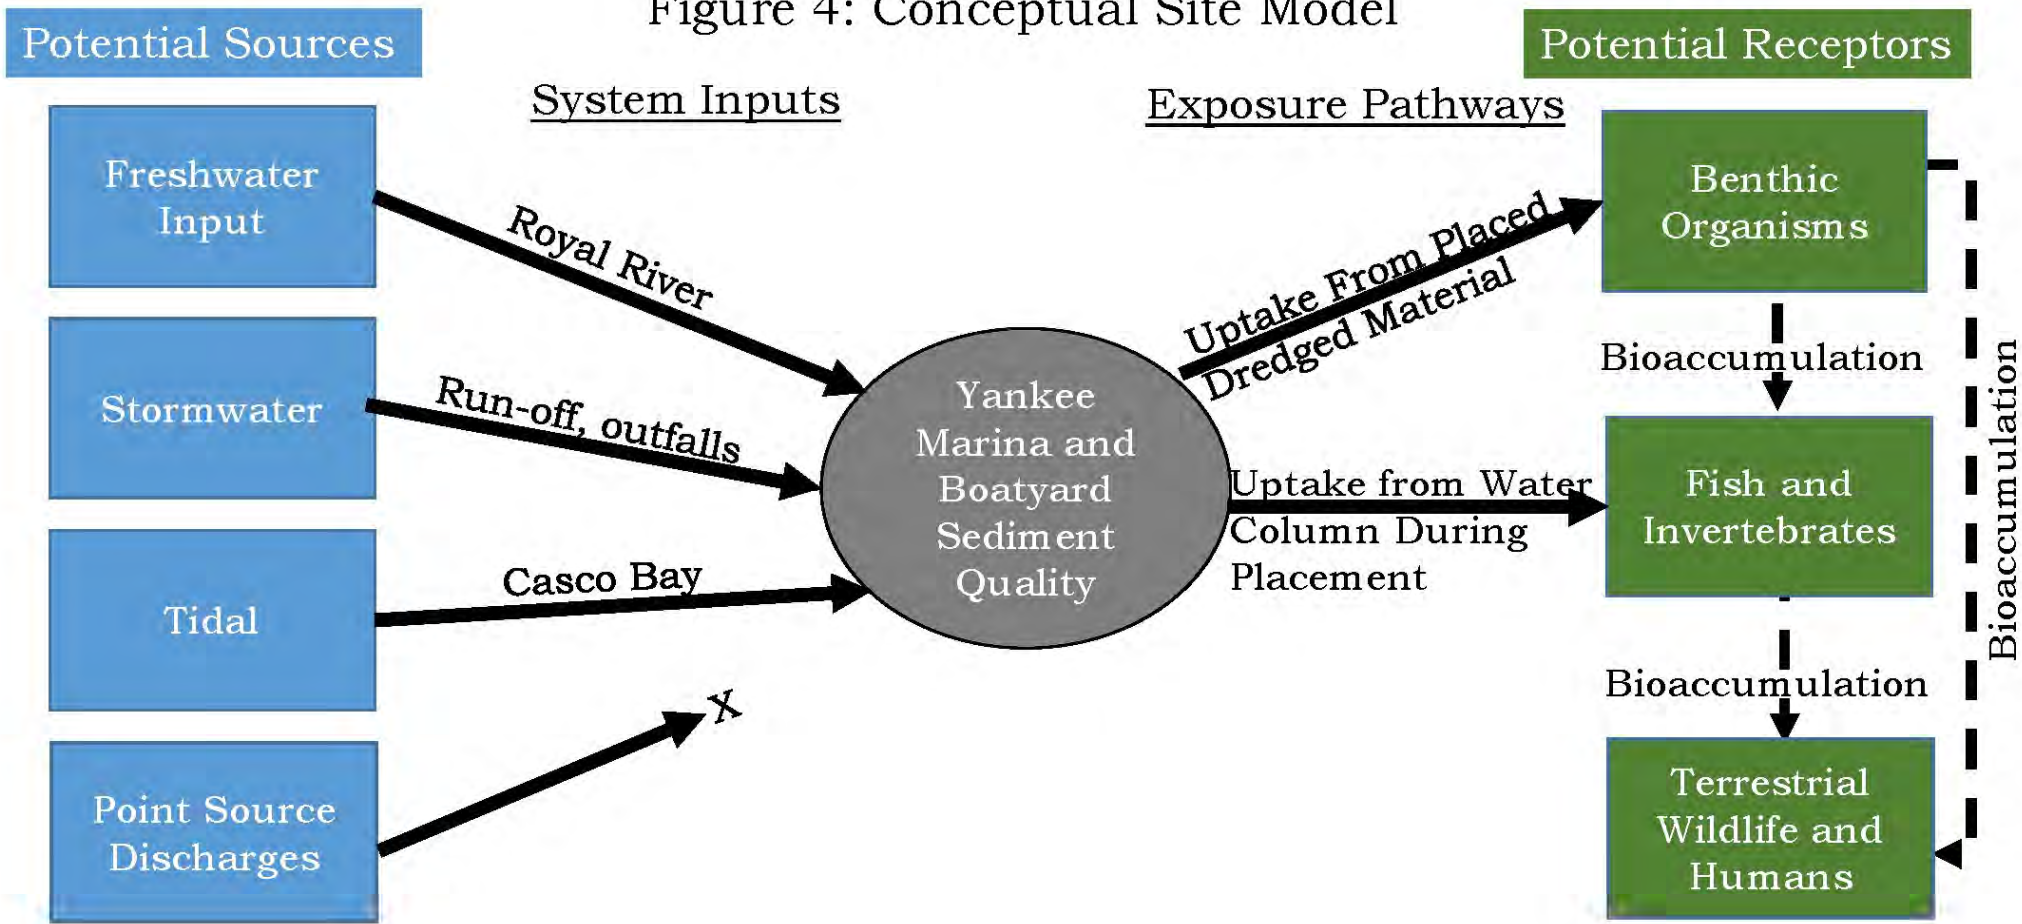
Potential Sources

Figure 4: Conceptual Site Model

Potential Receptors

System Inputs

Exposure Pathways

Freshwater Input

Stormwater

Tidal

Point Source Discharges

Royal River

Run-off, outfalls

Casco Bay

X

Yankee Marina and Boatyard Sediment Quality

Uptake From Placed Dredged Material

Uptake from Water Column During Placement

Benthic Organisms

Bioaccumulation

Fish and Invertebrates

Bioaccumulation

Terrestrial Wildlife and Humans

Bioaccumulation